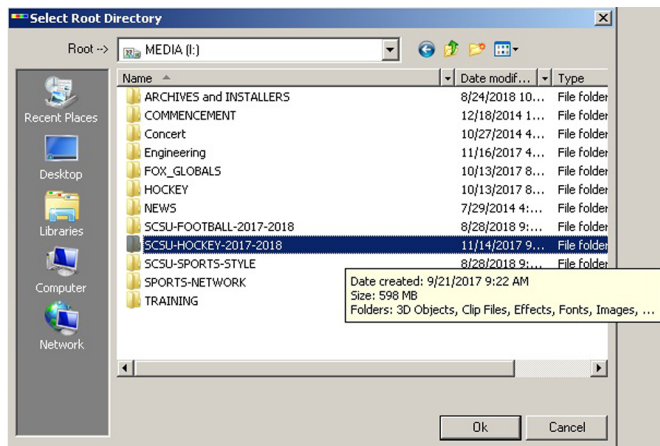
Select Root Directory

Root --> MEDIA (I:)

Recent Places
Desktop
Libraries
Computer
Network

| Name | Date modif... | Type |
|---|---|---|
| ARCHIVES and INSTALLERS | 8/24/2018 10... | File folder |
| COMMENCEMENT | 12/18/2014 1... | File folder |
| Concert | 10/27/2014 4... | File folder |
| Engineering | 11/16/2017 4... | File folder |
| FOX_GLOBALS | 10/13/2017 8... | File folder |
| HOCKEY | 10/13/2017 8... | File folder |
| NEWS | 7/29/2014 4:... | File folder |
| SCSU-FOOTBALL-2017-2018 | 8/28/2018 9:... | File folder |
| SCSU-HOCKEY-2017-2018 | 11/14/2017 9... | File folder |
| SCSU-SPORTS-STYLE | 8/28/2018 9:... | File folder |
| SPORTS-NETWORK | | |
| TRAINING | | |

Date created: 9/21/2017 9:22 AM
Size: 598 MB
Folders: 3D Objects, Clip Files, Effects, Fonts, Images, ...

Ok
Cancel